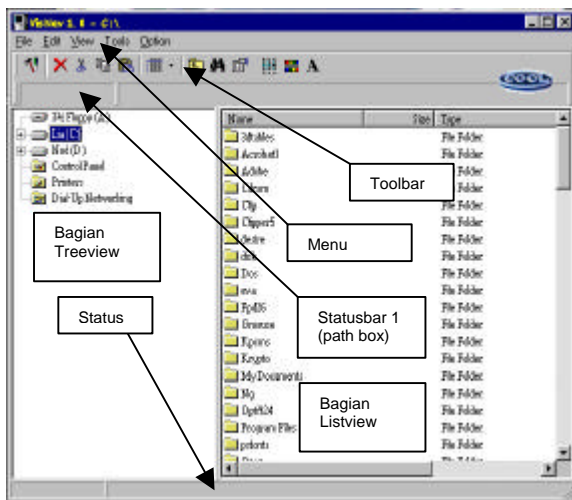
Viewer 1.0 - C:\

File Edit View Tools Option

3½ Floppy (A:)
Lia (C:)
Mal (D:)
Control Panel
Printers
Dial-Up Networking

| Name | Size | Type |
|---|---|---|
| 3dtables | | File Folder |
| Acrobat3 | | File Folder |
| Adobe | | File Folder |
| Libers | | File Folder |
| Clip | | File Folder |
| Clipper5 | | File Folder |
| destre | | File Folder |
| disk | | File Folder |
| Dos | | File Folder |
| evo | | File Folder |
| Fpd26 | | File Folder |
| Grosso | | File Folder |
| Kpaus | | File Folder |
| Krypto | | File Folder |
| My Documents | | File Folder |
| Mg | | File Folder |
| Opt424 | | File Folder |
| Program Files | | File Folder |
| priests | | File Folder |
| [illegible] | | File Folder |

Toolbar

Menu

Bagian Treeview

Statusbar 1 (path box)

Status

Bagian Listview